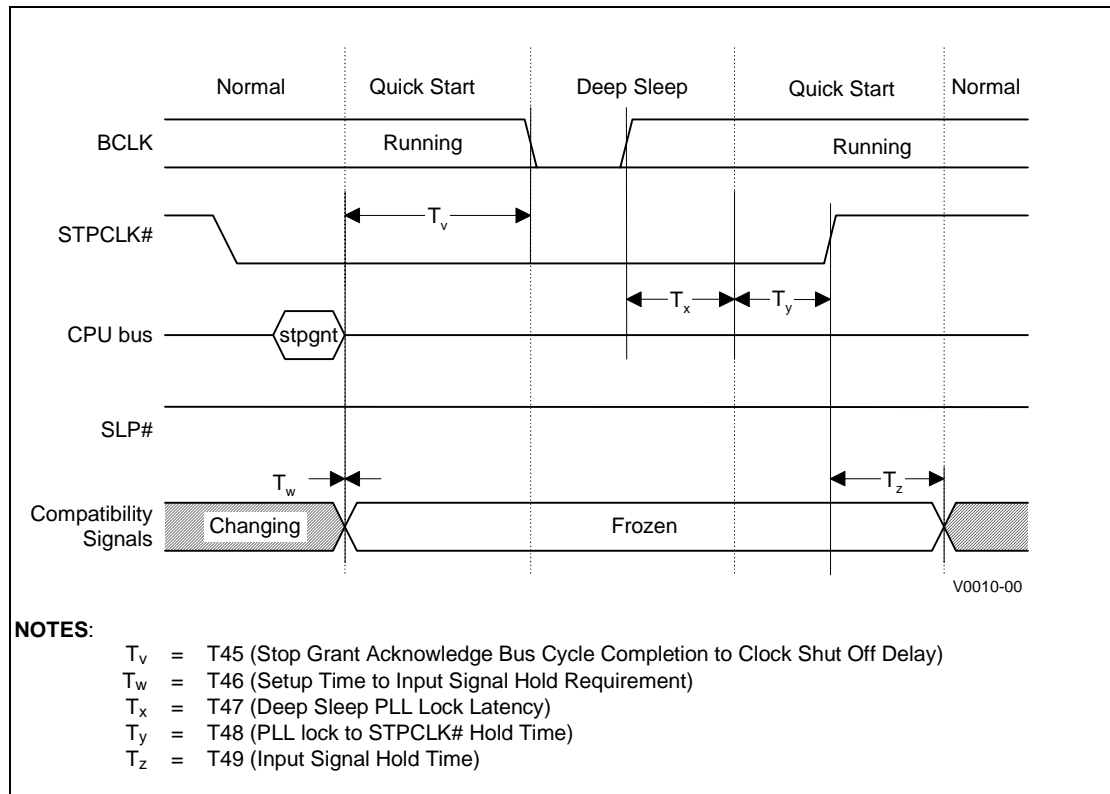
Normal Quick Start Deep Sleep Quick Start Normal

BCLK Running Running

STPCLK# $T_v$

$T_x$ $T_y$

CPU bus stpgnt

SLP#

$T_w$ $T_z$

Compatibility Signals Changing Frozen

V0010-00

**NOTES**:

$T_v$ = T45 (Stop Grant Acknowledge Bus Cycle Completion to Clock Shut Off Delay)
$T_w$ = T46 (Setup Time to Input Signal Hold Requirement)
$T_x$ = T47 (Deep Sleep PLL Lock Latency)
$T_y$ = T48 (PLL lock to STPCLK# Hold Time)
$T_z$ = T49 (Input Signal Hold Time)